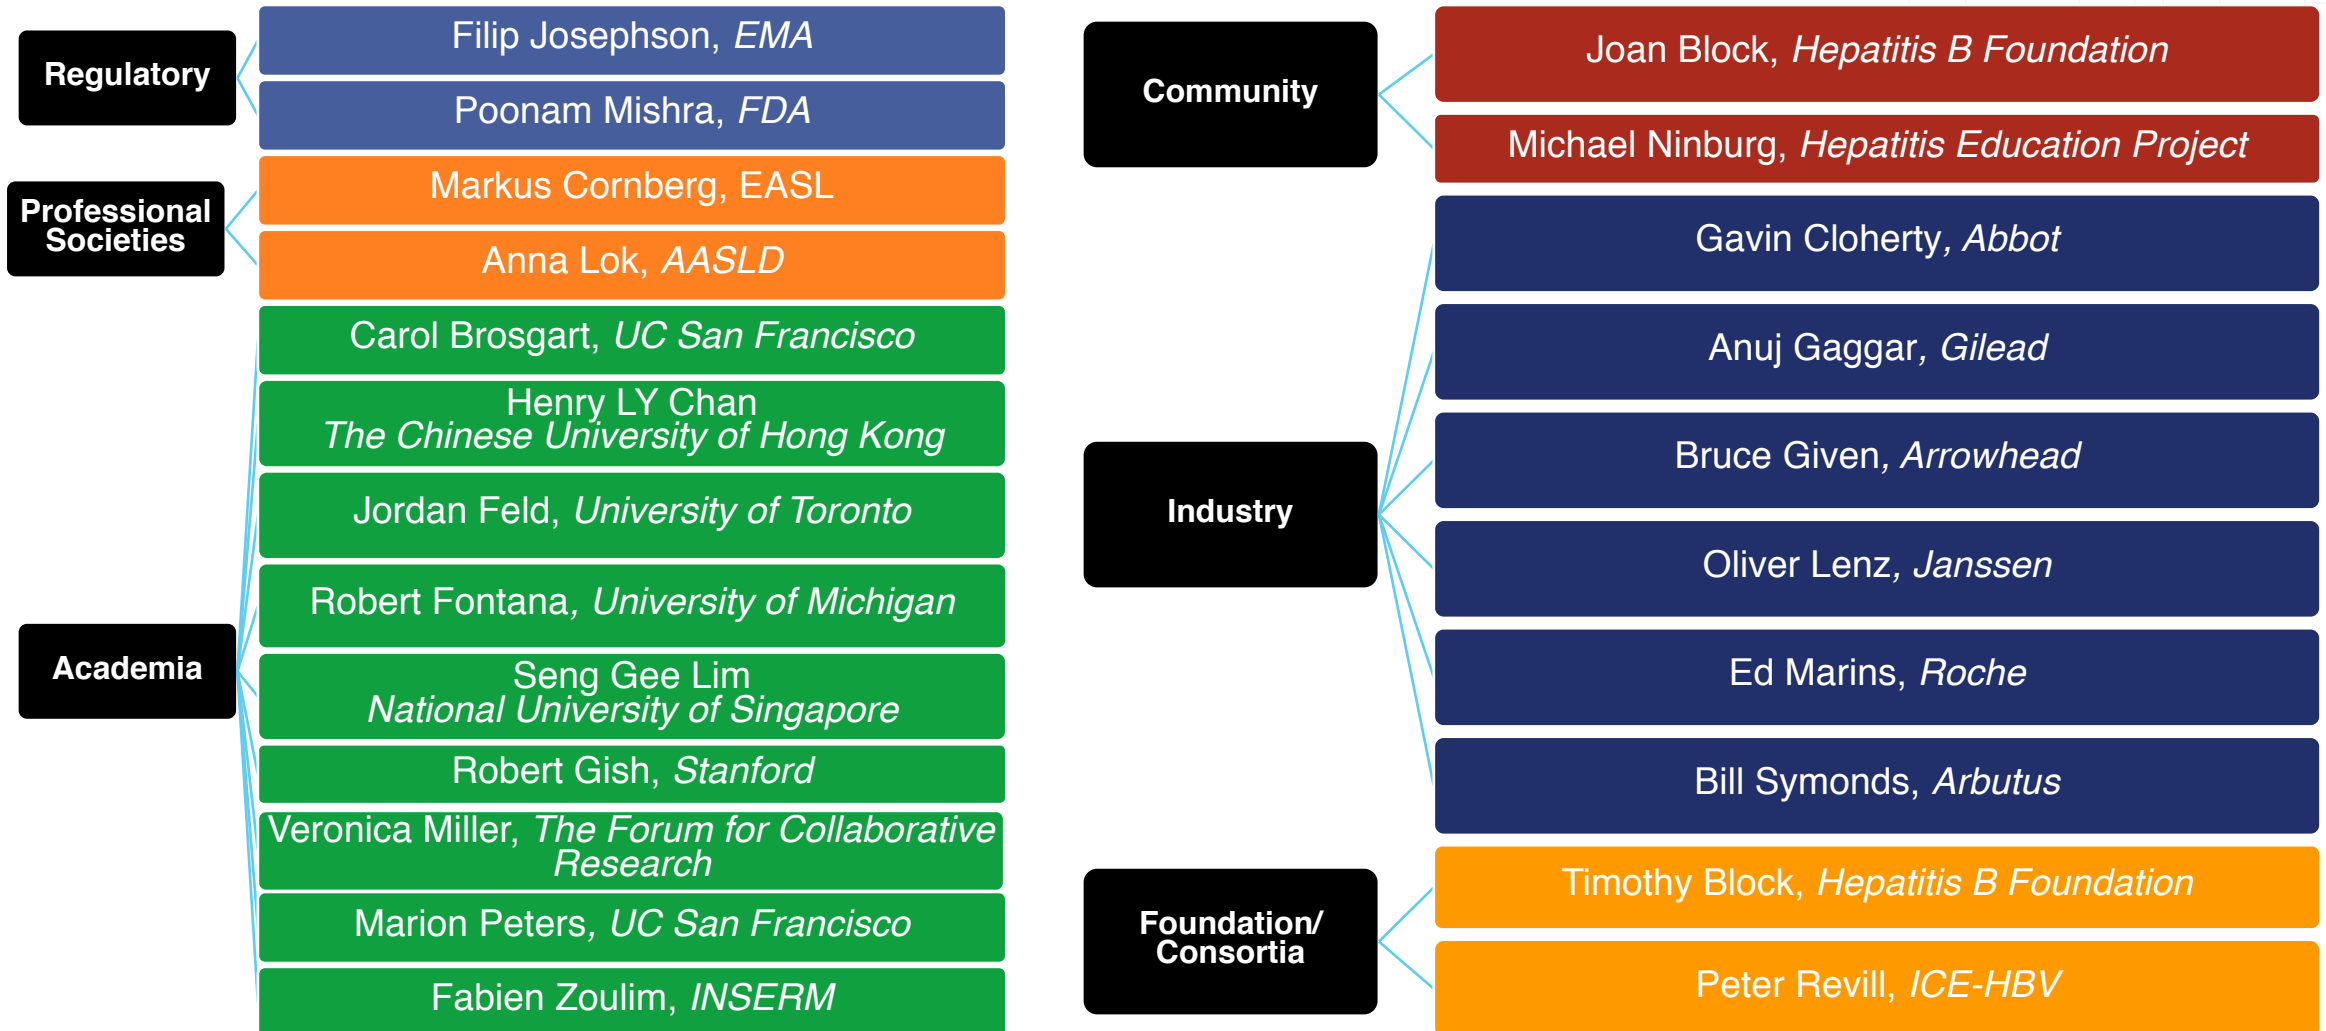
Regulatory

Filip Josephson, EMA

Poonam Mishra, FDA

Professional Societies

Markus Cornberg, EASL

Anna Lok, AASLD

Academia

Carol Brosgart, UC San Francisco

Henry LY Chan
The Chinese University of Hong Kong

Jordan Feld, University of Toronto

Robert Fontana, University of Michigan

Seng Gee Lim
National University of Singapore

Robert Gish, Stanford

Veronica Miller, The Forum for Collaborative Research

Marion Peters, UC San Francisco

Fabien Zoulim, INSERM

Community

Joan Block, Hepatitis B Foundation

Michael Ninburg, Hepatitis Education Project

Industry

Gavin Cloherty, Abbot

Anuj Gaggar, Gilead

Bruce Given, Arrowhead

Oliver Lenz, Janssen

Ed Marins, Roche

Bill Symonds, Arbutus

Foundation/ Consortia

Timothy Block, Hepatitis B Foundation

Peter Revill, ICE-HBV